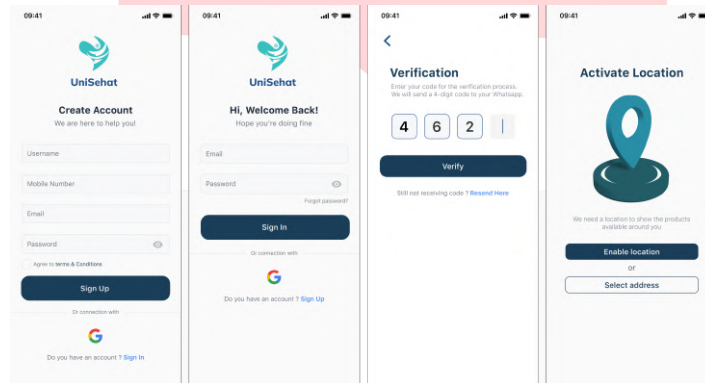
09:41

UniSehat

Create Account

We are here to help you!

Username

Mobile Number

Email

Password

Agree to terms & Conditions

Sign Up

Or connection with

G

Do you have an account ? Sign In

09:41

UniSehat

Hi, Welcome Back!

Hope you're doing fine

Email

Password

Forgot password?

Sign In

Or connection with

G

Do you have an account ? Sign Up

09:41

<

Verification

Enter your code for the verification process. We will send a 4-digit code to your Whatsapp.

4 6 2

Verify

Still not receiving code ? Resend Here

09:41

Activate Location

We need a location to show the products available around you

Enable location

or

Select address